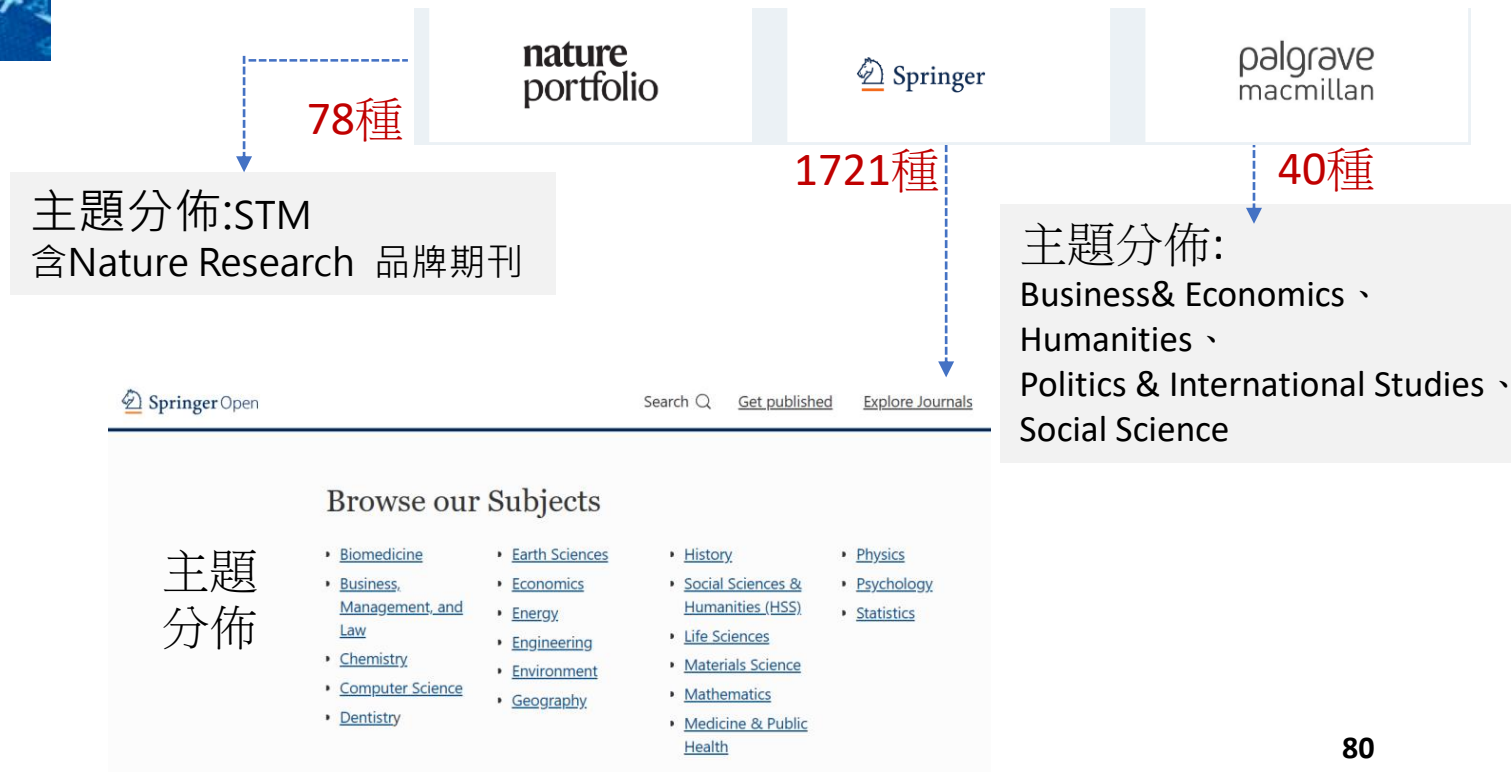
nature portfolio

Springer

palgrave macmillan

78種

1721種

40種

主題分佈:STM
含Nature Research 品牌期刊

主題分佈:
Business& Economics、
Humanities、
Politics & International Studies、
Social Science

Springer Open

Search

Get published

Explore Journals

Browse our Subjects

主題分佈

- Biomedicine
- Business, Management, and Law
- Chemistry
- Computer Science
- Dentistry

- Earth Sciences
- Economics
- Energy
- Engineering
- Environment
- Geography

- History
- Social Sciences & Humanities (HSS)
- Life Sciences
- Materials Science
- Mathematics
- Medicine & Public Health

- Physics
- Psychology
- Statistics

80